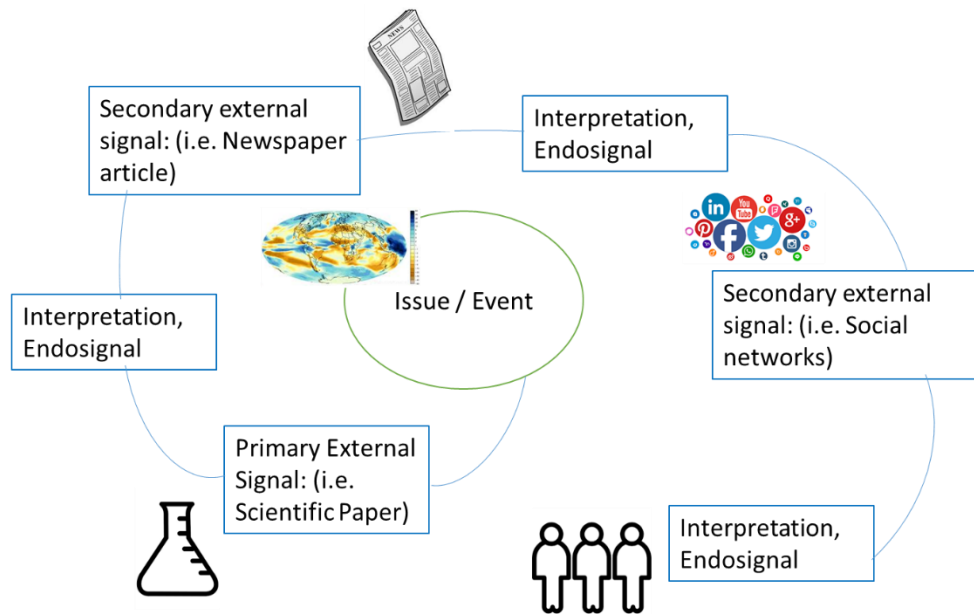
Secondary external signal: (i.e. Newspaper article)

Interpretation, Endosignal

Issue / Event

Secondary external signal: (i.e. Social networks)

Interpretation, Endosignal

Primary External Signal: (i.e. Scientific Paper)

Interpretation, Endosignal